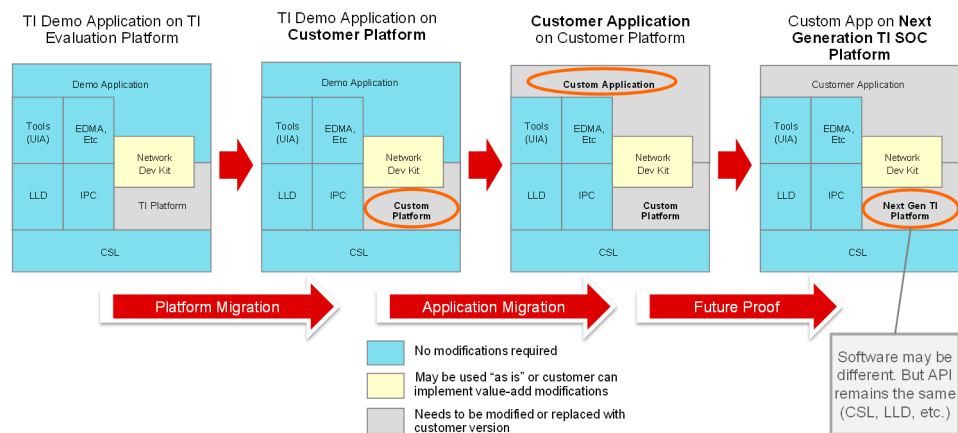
TI Demo Application on TI Evaluation Platform

Demo Application

Tools (UIA)

EDMA, Etc

Network Dev Kit

LLD

IPC

TI Platform

CSL

TI Demo Application on **Customer Platform**

Demo Application

Tools (UIA)

EDMA, Etc

Network Dev Kit

LLD

IPC

Custom Platform

CSL

**Customer Application** on Customer Platform

Custom Application

Tools (UIA)

EDMA, Etc

Network Dev Kit

LLD

IPC

Custom Platform

CSL

Custom App on **Next Generation TI SOC Platform**

Customer Application

Tools (UIA)

EDMA, Etc

Network Dev Kit

LLD

IPC

Next Gen TI Platform

CSL

Platform Migration

Application Migration

Future Proof

No modifications required

May be used "as is" or customer can implement value-add modifications

Needs to be modified or replaced with customer version

Software may be different. But API remains the same (CSL, LLD, etc.)